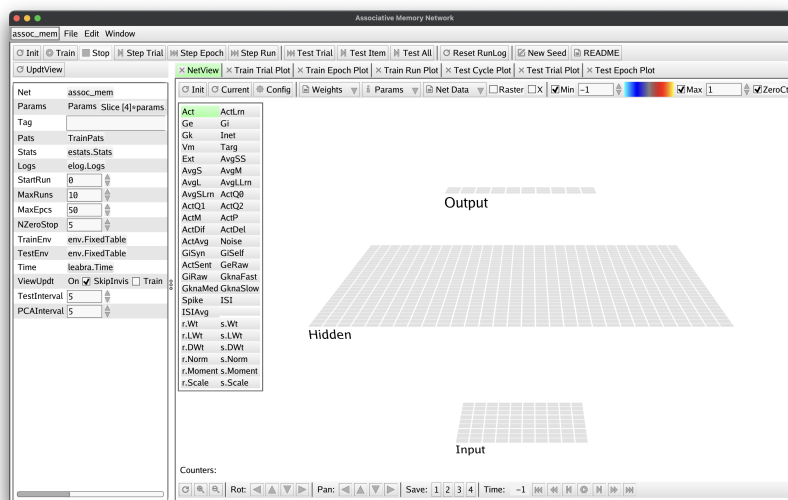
Associative Memory Network

assoc_mem File Edit Window

Init Train Stop Step Trial Step Epoch Step Run Test Trial Test Item Test All Reset RunLog New Seed README

UpdtView

NetView Train Trial Plot Train Epoch Plot Train Run Plot Test Cycle Plot Test Trial Plot Test Epoch Plot

| | |
|---|---|
| Net | assoc_mem |
| Params | Params Slice [4]+params. |
| Tag | |
| Pats | TrainPats |
| Stats | estats.Stats |
| Logs | elog.Logs |
| StartRun | 0 |
| MaxRuns | 10 |
| MaxEpcs | 50 |
| NZeroStop | 5 |
| TrainEnv | env.FixedTable |
| TestEnv | env.FixedTable |
| Time | leabra.Time |
| ViewUpdt | On SkipInvis Train |
| TestInterval | 5 |
| PCAInterval | 5 |

Init Current Config Weights Params Net Data Raster X Min -1 Max 1 ZeroCt

| | |
|---|---|
| Act | ActLrn |
| Ge | Gi |
| Gk | Inet |
| Vm | Targ |
| Ext | AvgSS |
| AvgS | AvgM |
| AvgL | AvgLLrn |
| AvgSLrn | ActQ0 |
| ActQ1 | ActQ2 |
| ActM | ActP |
| ActDif | ActDel |
| ActAvg | Noise |
| GiSyn | GiSelf |
| ActSent | GeRaw |
| GiRaw | GknaFast |
| GknaMed | GknaSlow |
| Spike | ISI |
| ISIAvg | |
| r.Wt | s.Wt |
| r.LWt | s.LWt |
| r.DWt | s.DWt |
| r.Norm | s.Norm |
| r.Moment | s.Moment |
| r.Scale | s.Scale |

Output

Hidden

Input

Counters:

Rot: Pan: Save: 1 2 3 4 Time: -1